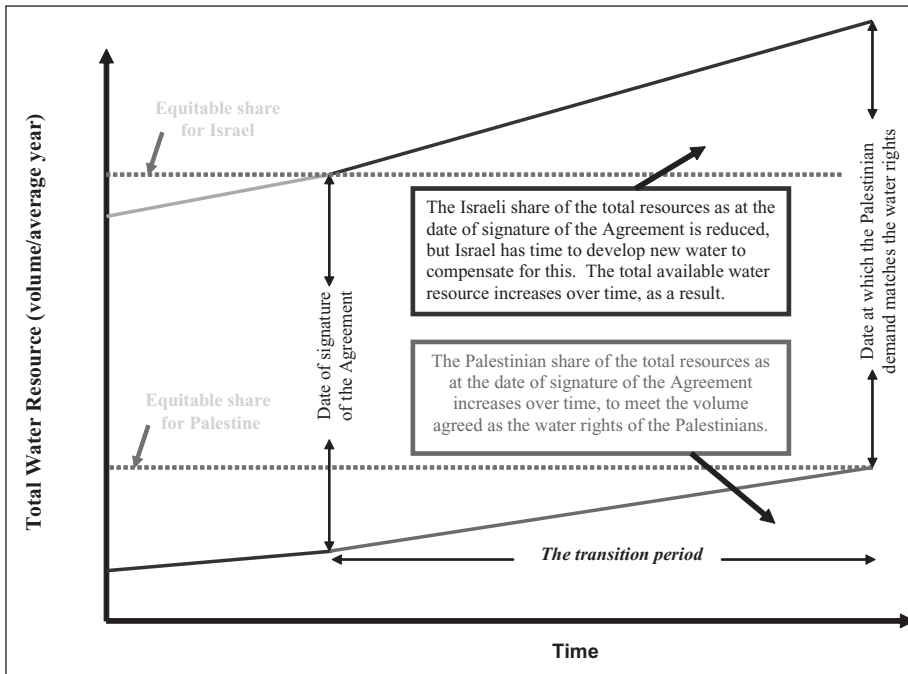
Total Water Resource (volume/average year)

Equitable share for Israel

Equitable share for Palestine

Date of signature of the Agreement

The Israeli share of the total resources as at the date of signature of the Agreement is reduced, but Israel has time to develop new water to compensate for this. The total available water resource increases over time, as a result.

The Palestinian share of the total resources as at the date of signature of the Agreement increases over time, to meet the volume agreed as the water rights of the Palestinians.

Date at which the Palestinian demand matches the water rights

The transition period

Time